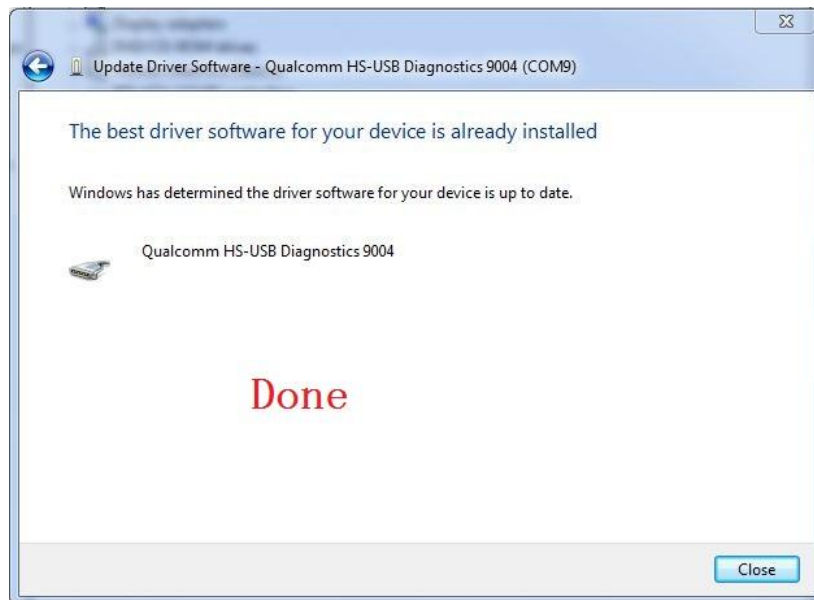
Update Driver Software - Qualcomm HS-USB Diagnostics 9004 (COM9)

The best driver software for your device is already installed

Windows has determined the driver software for your device is up to date.

Qualcomm HS-USB Diagnostics 9004

Done

Close